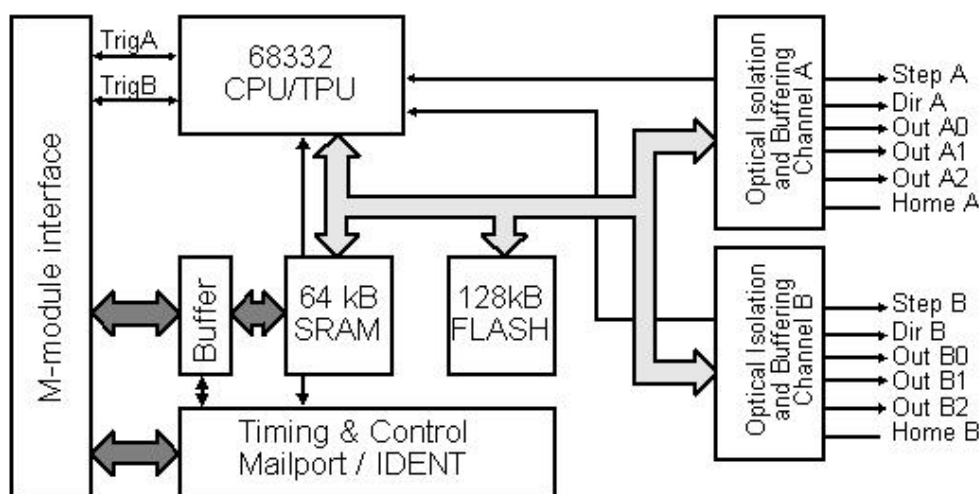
M-module interface

TrigA
TrigB

68332
CPU/TPU

Buffer

64 kB
SRAM

128kB
FLASH

Timing & Control
Mailport / IDENT

Optical Isolation and Buffering Channel A

Step A
Dir A
Out A0
Out A1
Out A2
Home A

Optical Isolation and Buffering Channel B

Step B
Dir B
Out B0
Out B1
Out B2
Home B